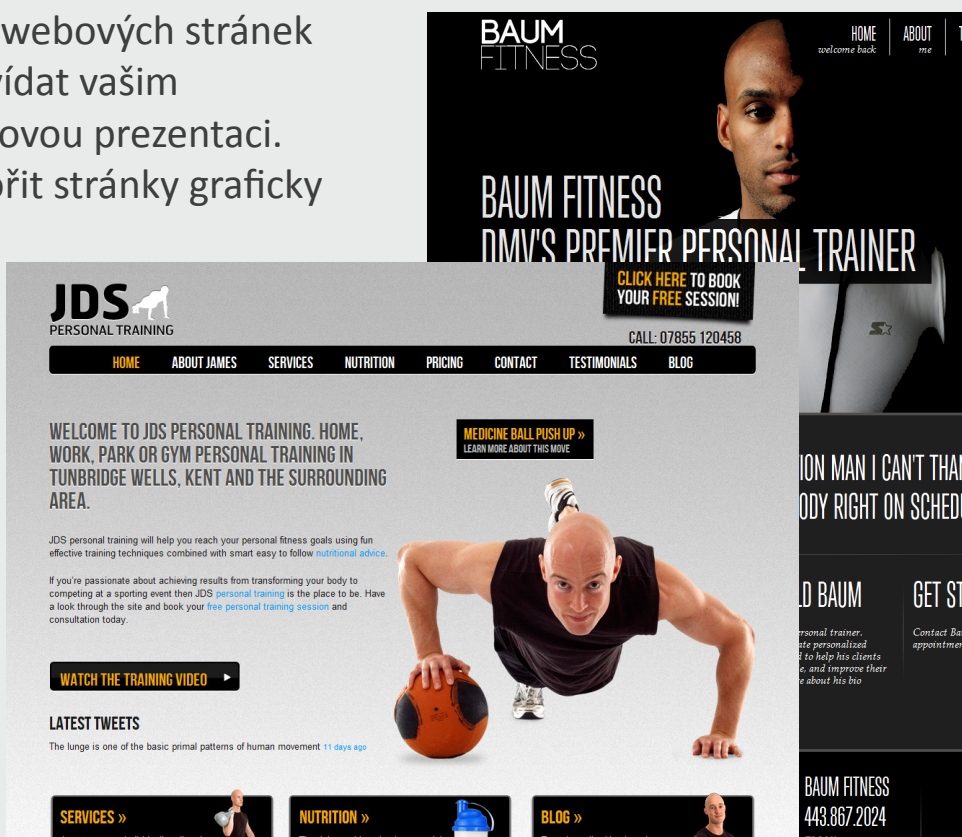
webových stránek
vídat vašim
ovou prezentaci.
ořit stránky graficky

BAUM
FITNESS

HOME
welcome back
ABOUT
me

BAUM FITNESS
DMV'S PREMIER PERSONAL TRAINER

ION MAN I CAN'T THA
ODY RIGHT ON SCHED

D BAUM
ersonal trainer.
ate personalized
d to help his clients
e, and improve their
e about his bio

GET ST
Contact Ba
appointme

BAUM FITNESS
443.867.2024

JDS
PERSONAL TRAINING

CLICK HERE TO BOOK
YOUR FREE SESSION!

CALL: 07855 120458

HOME ABOUT JAMES SERVICES NUTRITION PRICING CONTACT TESTIMONIALS BLOG

WELCOME TO JDS PERSONAL TRAINING. HOME, WORK, PARK OR GYM PERSONAL TRAINING IN TUNBRIDGE WELLS, KENT AND THE SURROUNDING AREA.

MEDICINE BALL PUSH UP »
LEARN MORE ABOUT THIS MOVE

JDS personal training will help you reach your personal fitness goals using fun effective training techniques combined with smart easy to follow nutritional advice.

If you're passionate about achieving results from transforming your body to competing at a sporting event then JDS personal training is the place to be. Have a look through the site and book your free personal training session and consultation today.

WATCH THE TRAINING VIDEO

LATEST TWEETS
The lunge is one of the basic primal patterns of human movement 11 days ago

SERVICES »
NUTRITION »
BLOG »